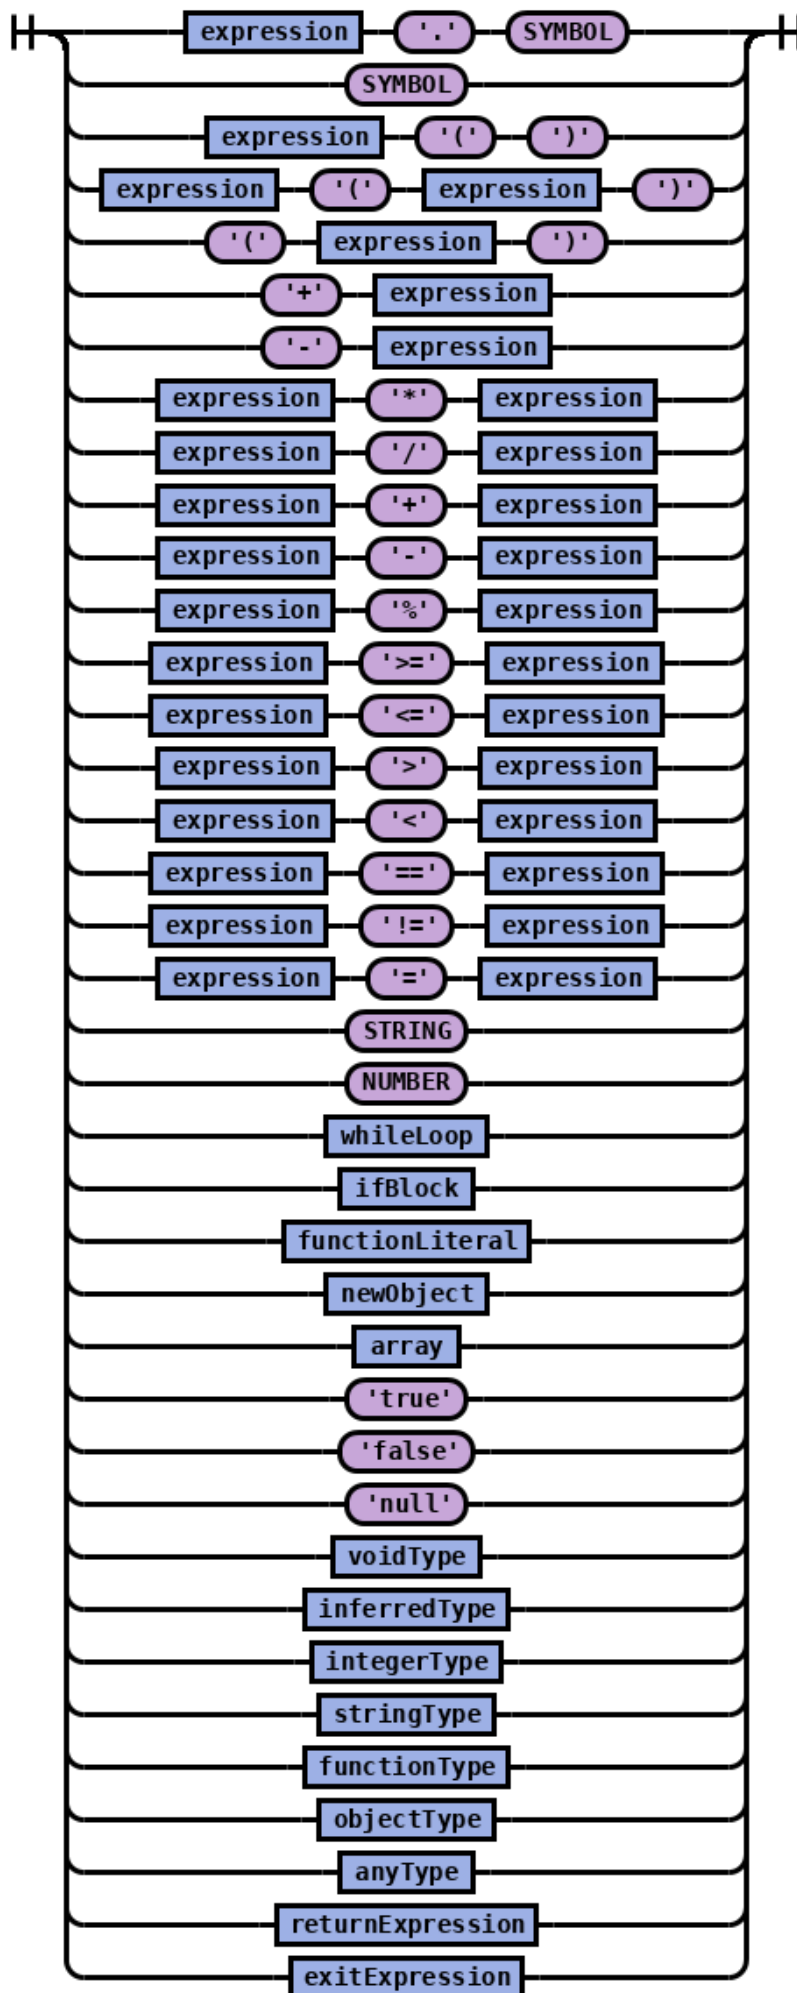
expression '.' SYMBOL
SYMBOL
expression '(' ')'
expression '(' expression ')'
'(' expression ')'
'+' expression
'-' expression
expression '*' expression
expression '/' expression
expression '+' expression
expression '-' expression
expression '%' expression
expression '>=' expression
expression '<=' expression
expression '>' expression
expression '<' expression
expression '==' expression
expression '!=' expression
expression '=' expression
STRING
NUMBER
whileLoop
ifBlock
functionLiteral
newObject
array
'true'
'false'
'null'
voidType
inferredType
integerType
stringType
functionType
objectType
anyType
returnExpression
exitExpression